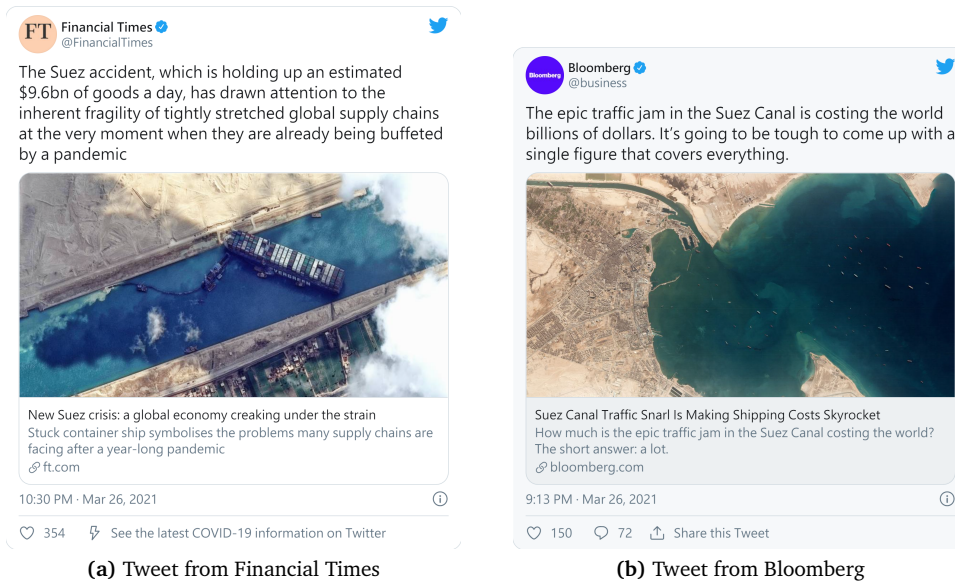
FT Financial Times
@FinancialTimes

The Suez accident, which is holding up an estimated $9.6bn of goods a day, has drawn attention to the inherent fragility of tightly stretched global supply chains at the very moment when they are already being buffeted by a pandemic

New Suez crisis: a global economy creaking under the strain
Stuck container ship symbolises the problems many supply chains are facing after a year-long pandemic
ft.com

10:30 PM · Mar 26, 2021

354 See the latest COVID-19 information on Twitter

(a) Tweet from Financial Times

Bloomberg
Bloomberg
@business

The epic traffic jam in the Suez Canal is costing the world billions of dollars. It's going to be tough to come up with a single figure that covers everything.

Suez Canal Traffic Snarl Is Making Shipping Costs Skyrocket
How much is the epic traffic jam in the Suez Canal costing the world? The short answer: a lot.
bloomberg.com

9:13 PM · Mar 26, 2021

150 72 Share this Tweet

(b) Tweet from Bloomberg